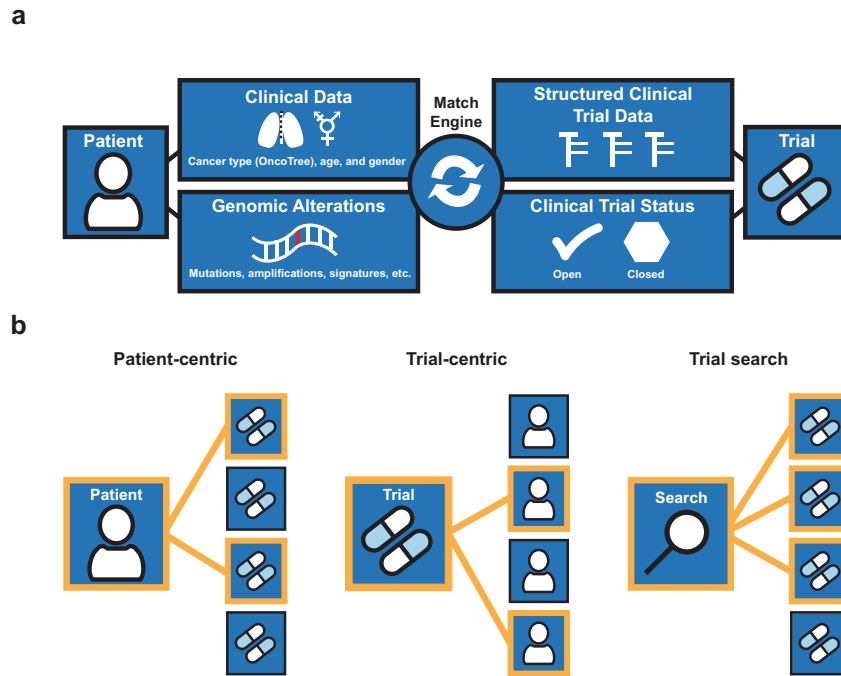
a

Patient

Clinical Data

Cancer type (OncoTree), age, and gender

Genomic Alterations

Mutations, amplifications, signatures, etc.

Match Engine

Structured Clinical Trial Data

Clinical Trial Status

Open

Closed

Trial

b

Patient-centric

Patient

Trial-centric

Trial

Trial search

Search